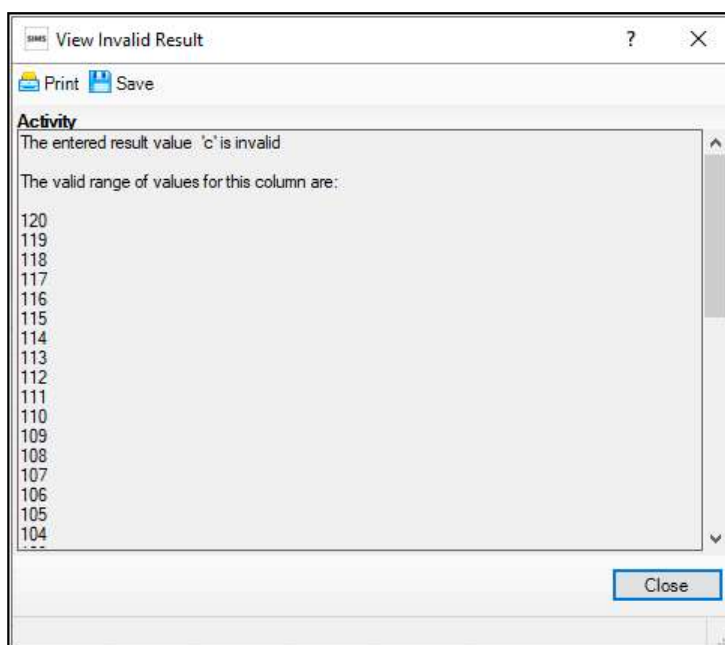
SIMS View Invalid Result ? ×

Print Save

Activity
The entered result value 'c' is invalid

The valid range of values for this column are:

120
119
118
117
116
115
114
113
112
111
110
109
108
107
106
105
104
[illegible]

Close